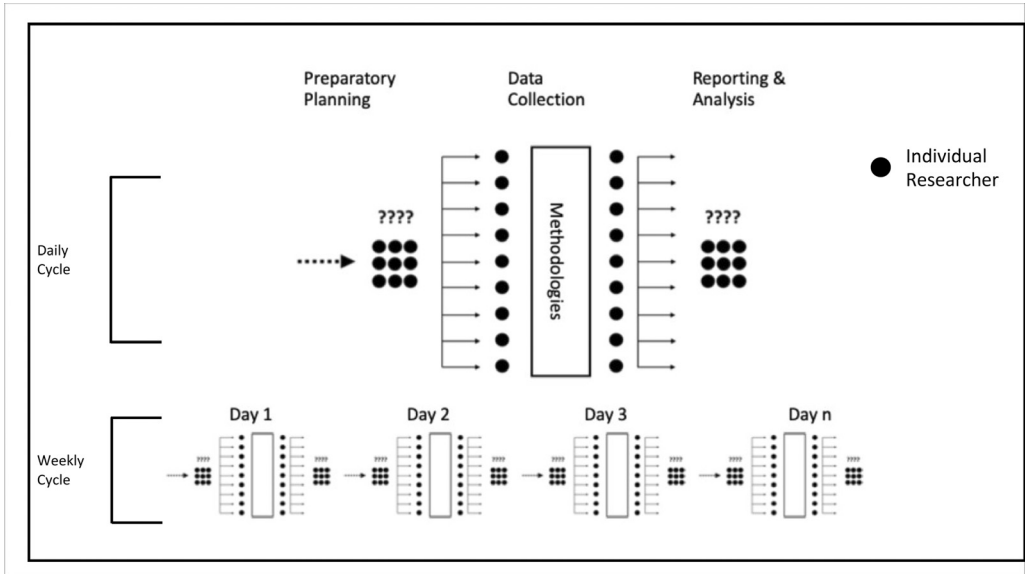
Preparatory Planning

Data Collection

Reporting & Analysis

Individual Researcher

Daily Cycle

????

Methodologies

????

Weekly Cycle

Day 1

????

????

Day 2

????

????

Day 3

????

????

Day n

????

????